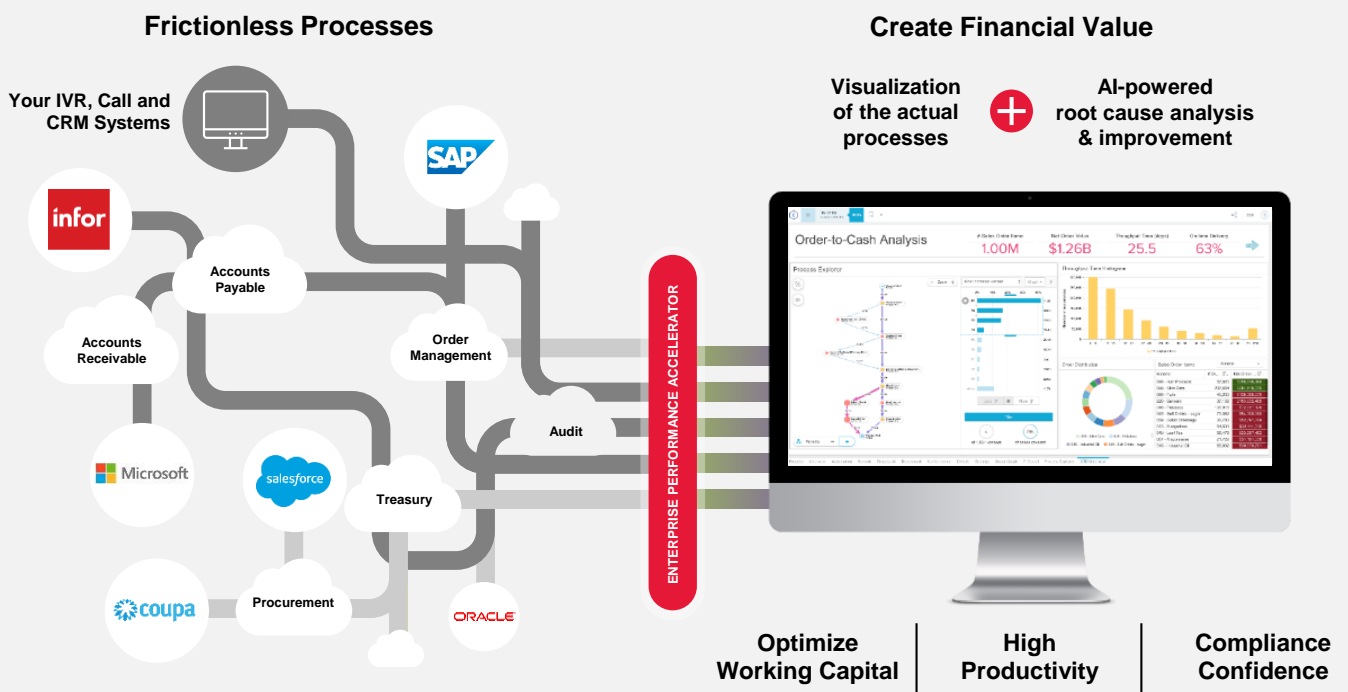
Frictionless Processes

Your IVR, Call and CRM Systems

SAP

infor

Accounts Payable

Accounts Receivable

Order Management

Audit

Microsoft

salesforce

Treasury

coupa

Procurement

ORACLE

ENTERPRISE PERFORMANCE ACCELERATOR

Create Financial Value

Visualization of the actual processes

AI-powered root cause analysis & improvement

Order-to-Cash Analysis

1.00M

$1.26B

25.5

63%

Process Explorer

Optimize Working Capital

High Productivity

Compliance Confidence